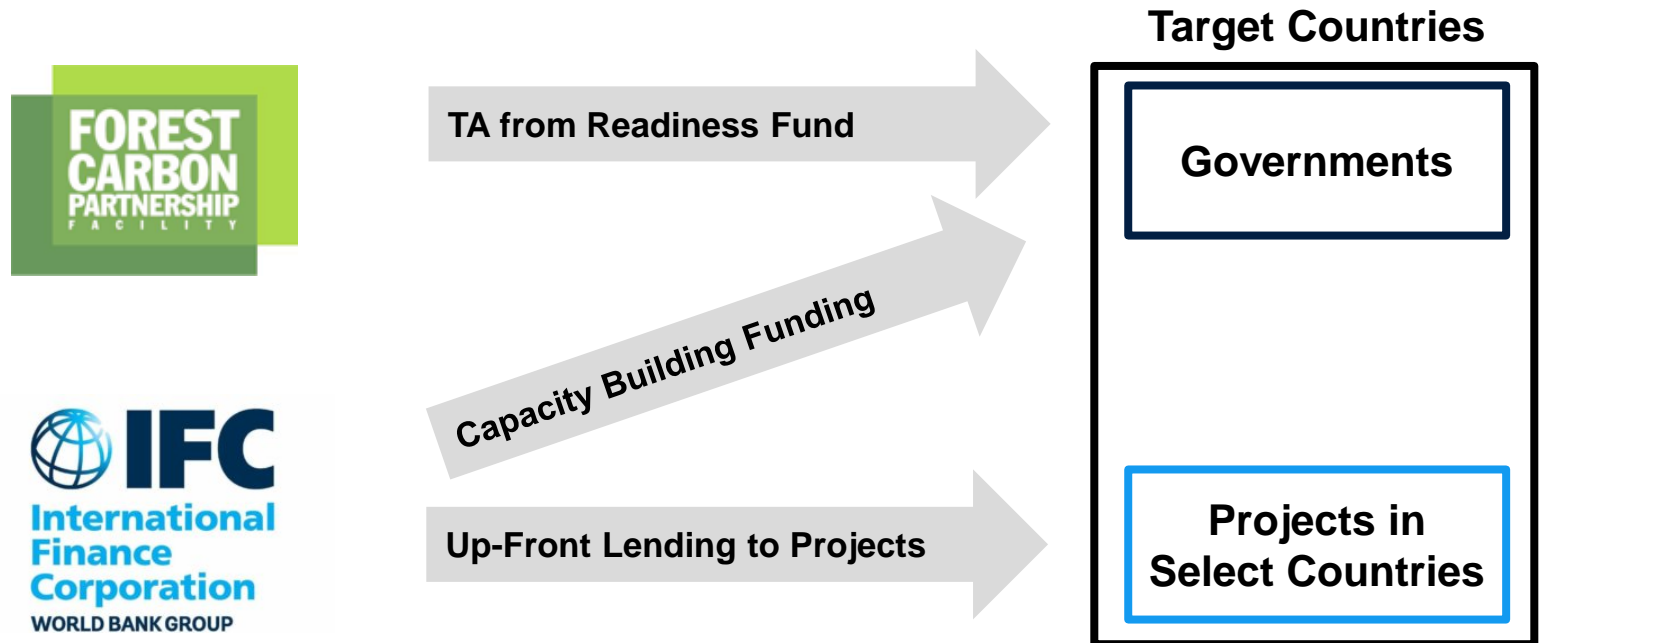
FOREST CARBON PARTNERSHIP FACILITY

TA from Readiness Fund

Target Countries

Governments

Capacity Building Funding

IFC
International Finance Corporation
WORLD BANK GROUP

Up-Front Lending to Projects

Projects in Select Countries